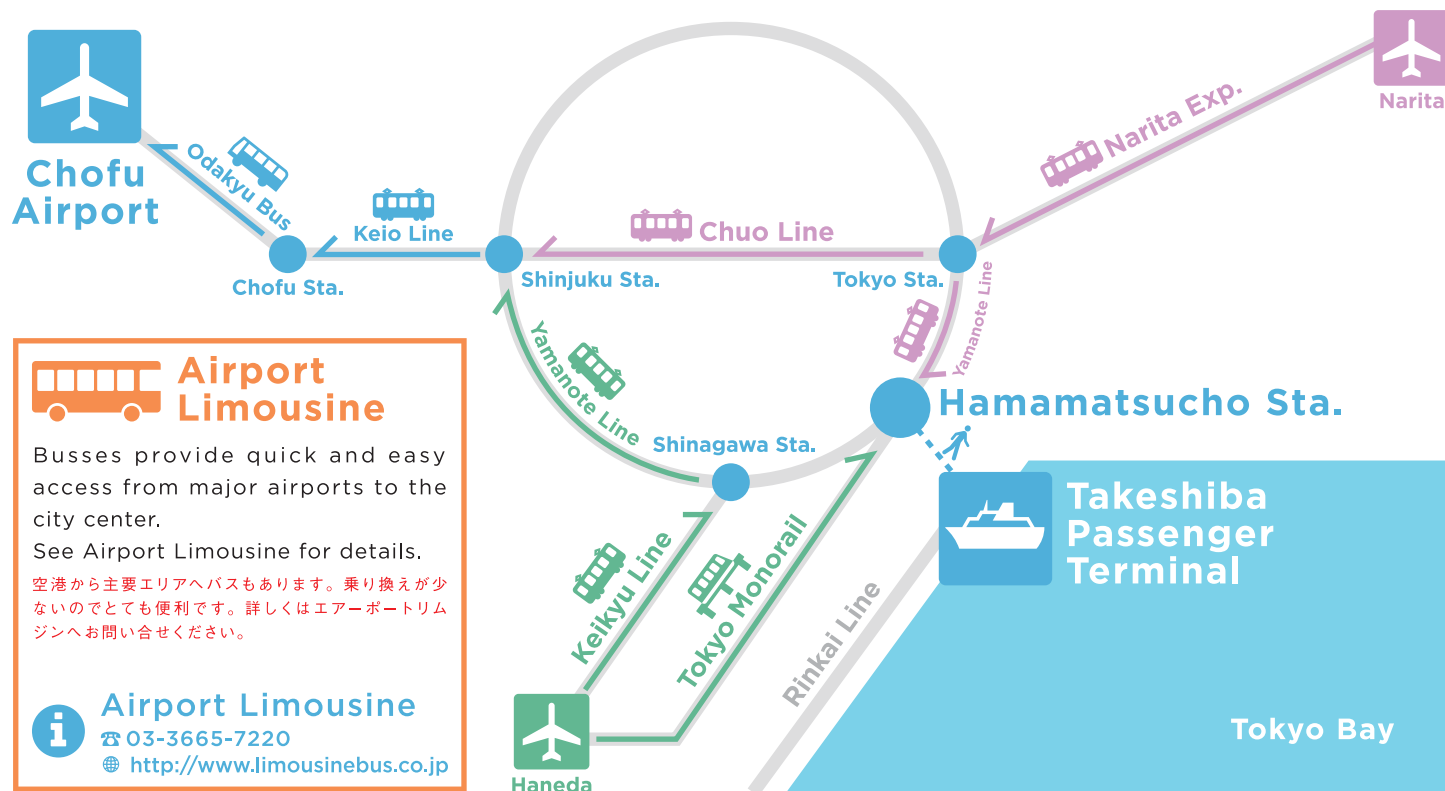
Chofu Airport

Odakyu Bus

Keio Line

Chofu Sta.

Shinjuku Sta.

Chuo Line

Tokyo Sta.

Narita Exp.

Narita

Yamanote Line

Yamanote Line

Hamamatsucho Sta.

Shinagawa Sta.

Takeshiba Passenger Terminal

Keikyu Line

Tokyo Monorail

Rinkai Line

Haneda

Tokyo Bay

Airport Limousine

Busses provide quick and easy access from major airports to the city center.
See Airport Limousine for details.

空港から主要エリアへバスもあります。乗り換えが少ないのでとても便利です。詳しくはエアーポートリムジンへお問い合せください。

Airport Limousine
☎ 03-3665-7220
http://www.limousinebus.co.jp